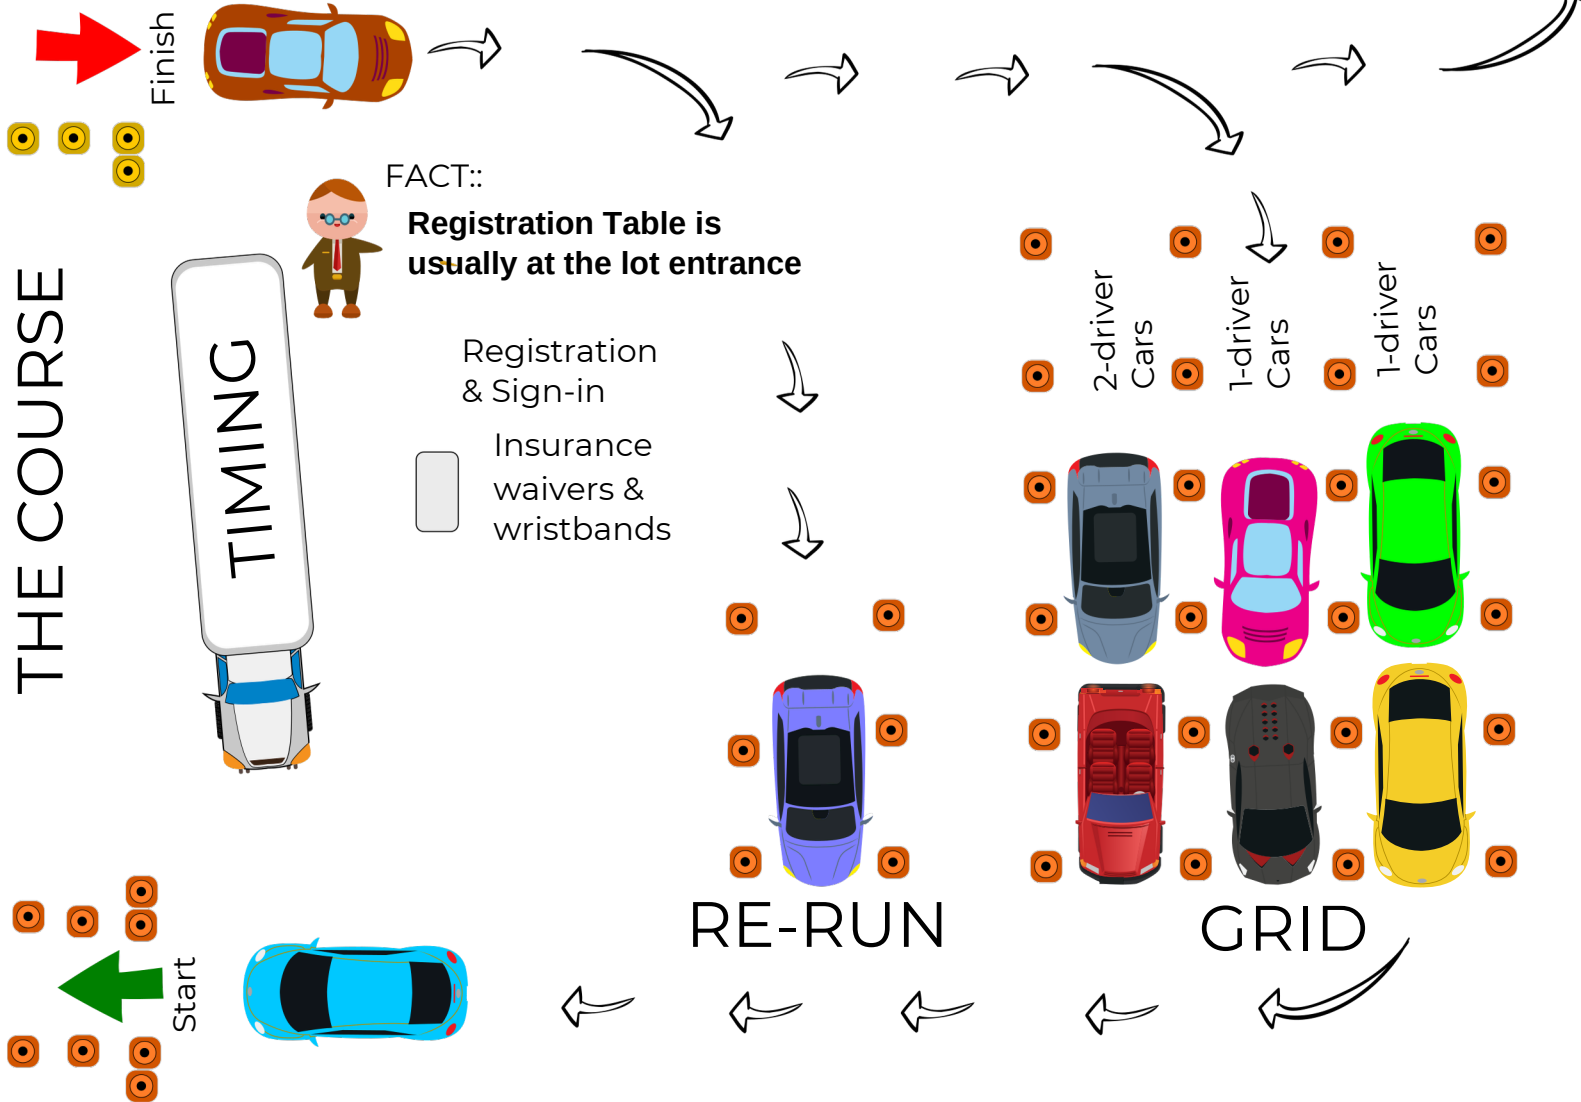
Finish

THE COURSE

FACT::

Registration Table is usually at the lot entrance

TIMING

Registration & Sign-in

Insurance waivers & wristbands

2-driver Cars

1-driver Cars

1-driver Cars

RE-RUN

GRID

Start